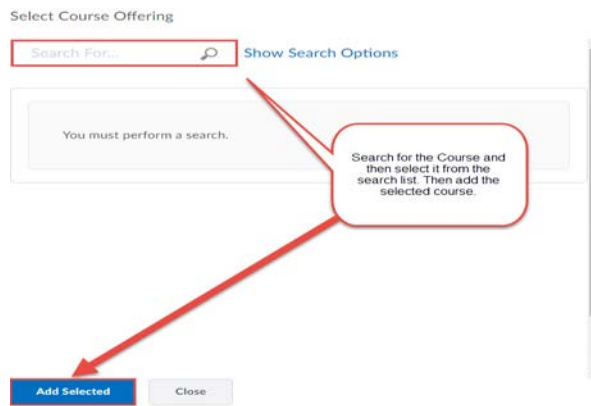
Select Course Offering

Search For...

Show Search Options

You must perform a search.

Search for the Course and then select it from the search list. Then add the selected course.

Add Selected

Close